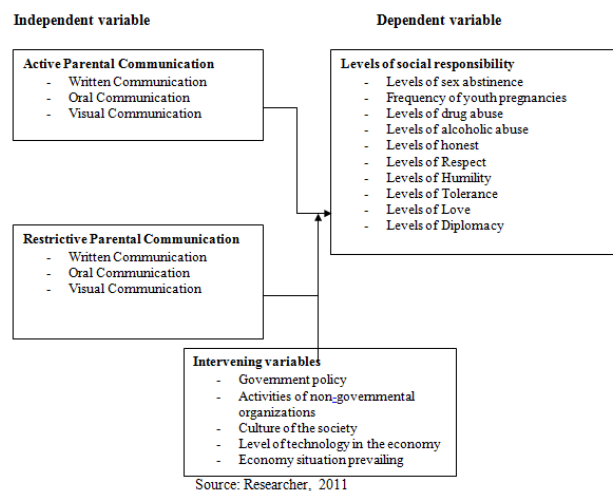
Independent variable

Dependent variable

**Active Parental Communication**
- Written Communication
- Oral Communication
- Visual Communication

**Levels of social responsibility**
- Levels of sex abstinence
- Frequency of youth pregnancies
- Levels of drug abuse
- Levels of alcoholic abuse
- Levels of honest
- Levels of Respect
- Levels of Humility
- Levels of Tolerance
- Levels of Love
- Levels of Diplomacy

**Restrictive Parental Communication**
- Written Communication
- Oral Communication
- Visual Communication

**Intervening variables**
- Government policy
- Activities of non-governmental organizations
- Culture of the society
- Level of technology in the economy
- Economy situation prevailing

Source: Researcher, 2011